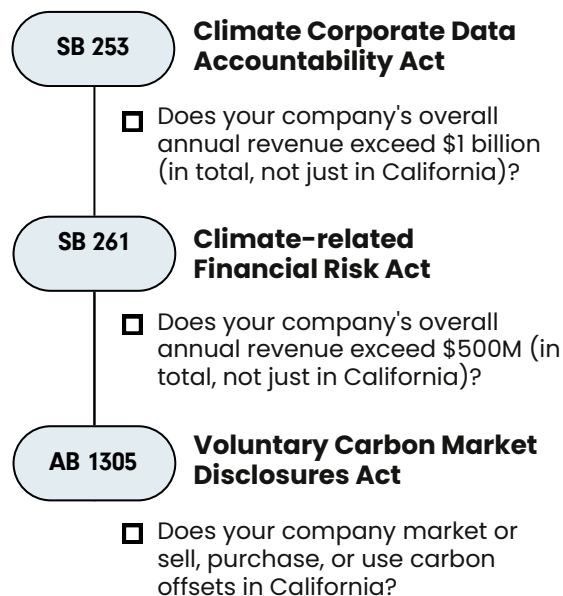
SB 253

Climate Corporate Data Accountability Act

☐ Does your company's overall annual revenue exceed \$1 billion (in total, not just in California)?

SB 261

Climate-related Financial Risk Act

☐ Does your company's overall annual revenue exceed \$500M (in total, not just in California)?

AB 1305

Voluntary Carbon Market Disclosures Act

☐ Does your company market or sell, purchase, or use carbon offsets in California?